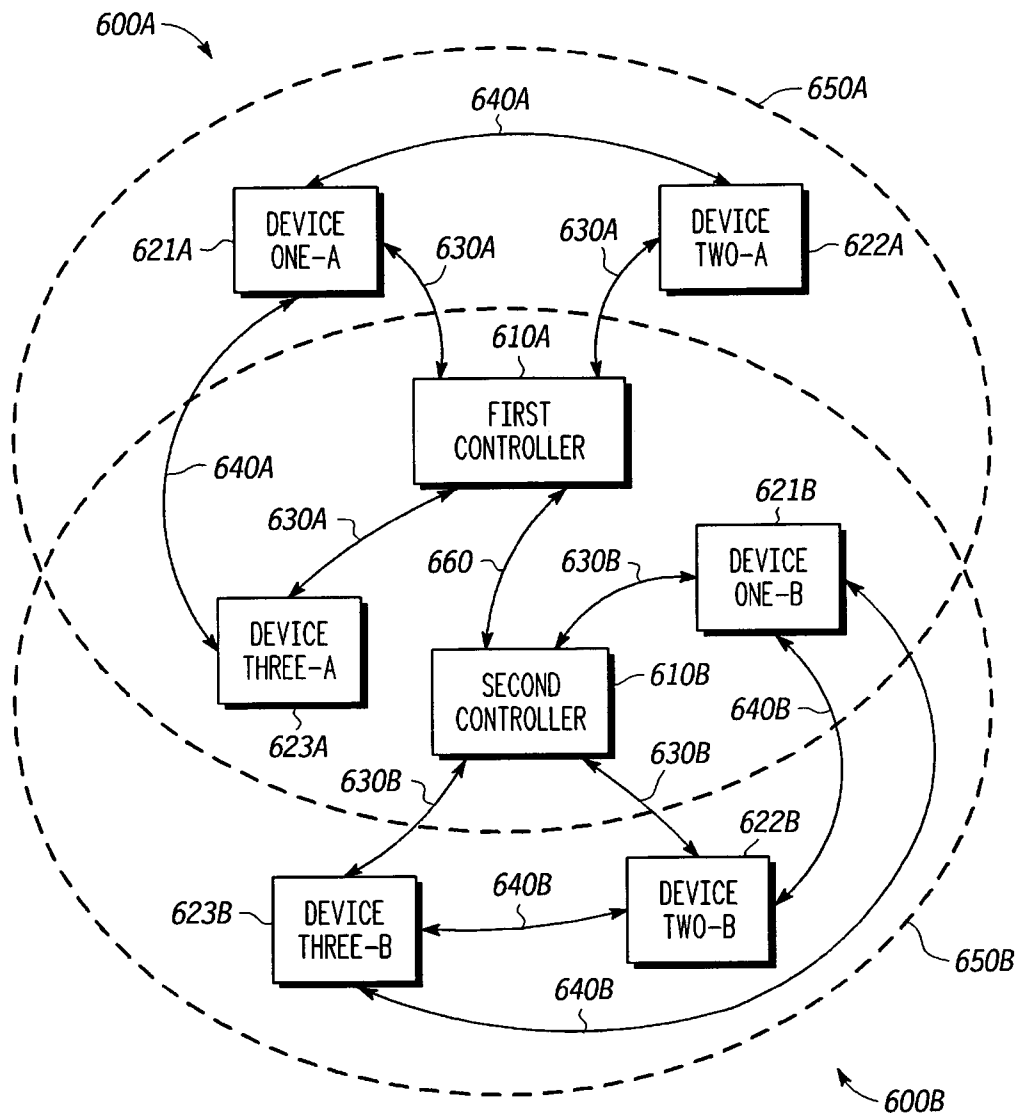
600A

650A

640A

DEVICE ONE-A

621A

630A

630A

DEVICE TWO-A

622A

610A

FIRST CONTROLLER

640A

630A

621B

660

630B

DEVICE ONE-B

DEVICE THREE-A

SECOND CONTROLLER

610B

640B

623A

630B

630B

630B

622B

640B

623B

DEVICE THREE-B

DEVICE TWO-B

650B

640B

600B